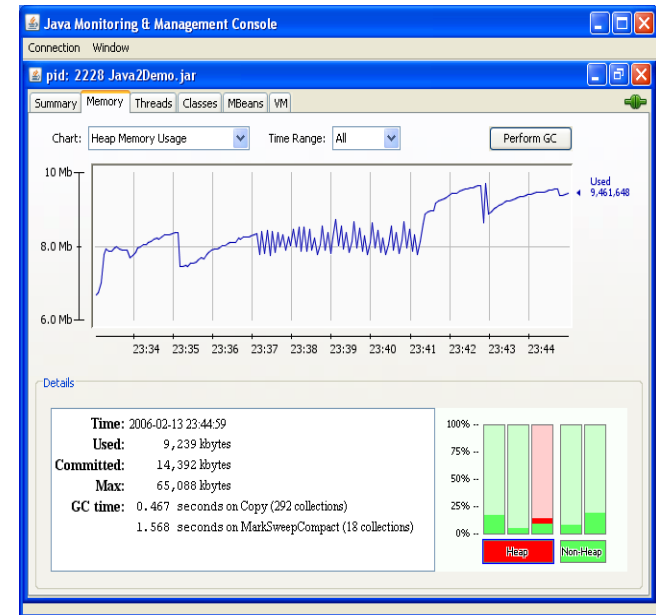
Java Monitoring & Management Console

Connection Window

pid: 2228 Java2Demo.jar

Summary Memory Threads Classes MBeans VM

Chart: Heap Memory Usage Time Range: All Perform GC

10 Mb
8.0 Mb
6.0 Mb

Used
9,461,648

23:34 23:35 23:36 23:37 23:38 23:39 23:40 23:41 23:42 23:43 23:44

Details

Time: 2006-02-13 23:44:59
Used: 9,239 kbytes
Committed: 14,392 kbytes
Max: 65,088 kbytes
GC time: 0.467 seconds on Copy (292 collections)
1.568 seconds on MarkSweepCompact (18 collections)

100%
75%
50%
25%
0%

Heap Non-Heap